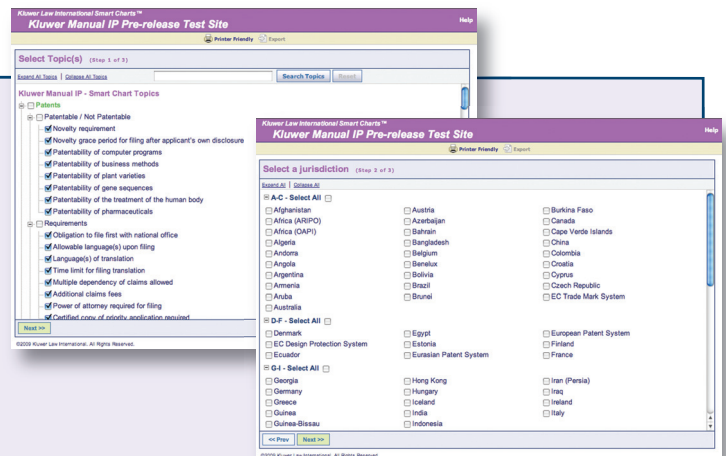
Kluwer Law International Smart Charts™
Kluwer Manual IP Pre-release Test Site
Help

Printer Friendly  Export

Select Topic(s) (Step 1 of 3)

Expand All Topics | Collapse All Topics
Search Topics  Reset

Kluwer Manual IP - Smart Chart Topics

Patents
Patentable / Not Patentable
Novelty requirement
Novelty grace period for filing after applicant's own disclosure
Patentability of computer programs
Patentability of business methods
Patentability of plant varieties
Patentability of gene sequences
Patentability of the treatment of the human body
Patentability of pharmaceuticals
Requirements
Obligation to file first with national office
Allowable language(s) upon filing
Language(s) of translation
Time limit for filing translation
Multiple dependency of claims allowed
Additional claims fees
Power of attorney required for filing
Certified copy of priority application required

Next >>

©2009 Kluwer Law International. All Rights Reserved.

Kluwer Law International Smart Charts™
Kluwer Manual IP Pre-release Test Site
Help

Printer Friendly  Export

Select a jurisdiction (Step 2 of 3)

Expand All | Collapse All

A-C - Select All

| | | |
|---|---|---|
| Afghanistan | Austria | Burkina Faso |
| Africa (ARIPO) | Azerbaijan | Canada |
| Africa (OAPI) | Bahrain | Cape Verde Islands |
| Algeria | Bangladesh | China |
| Andorra | Belgium | Colombia |
| Angola | Benelux | Croatia |
| Argentina | Bolivia | Cyprus |
| Armenia | Brazil | Czech Republic |
| Aruba | Brunei | EC Trade Mark System |
| Australia | | |

D-F - Select All

| | | |
|---|---|---|
| Denmark | Egypt | European Patent System |
| EC Design Protection System | Estonia | Finland |
| Ecuador | Eurasian Patent System | France |

G-I - Select All

| | | |
|---|---|---|
| Georgia | Hong Kong | Iran (Persia) |
| Germany | Hungary | Iraq |
| Greece | Iceland | Ireland |
| Guinea | India | Italy |
| Guinea-Bissau | Indonesia | |

<< Prev  Next >>

©2009 Kluwer Law International. All Rights Reserved.